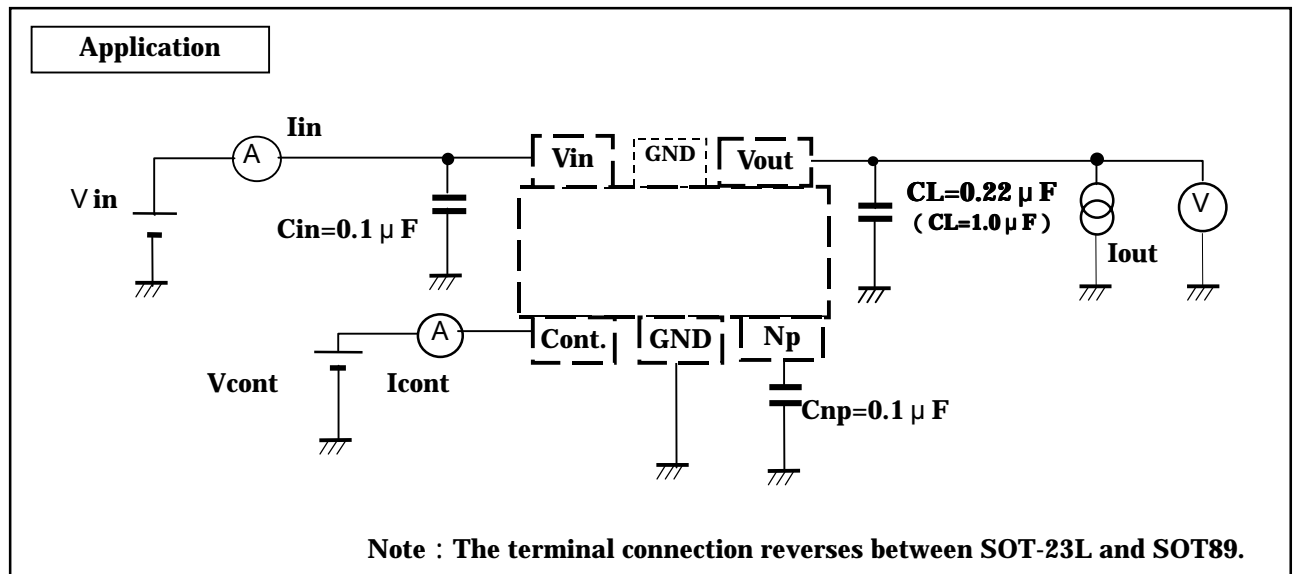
Application

Iin

A

Vin

GND

Vout

V in

Cin=0.1 μ F

CL=0.22 μ F
( CL=1.0 μ F )

Iout

V

A

Cont.

GND

Np

Vcont

Icont

Cnp=0.1 μ F

Note : The terminal connection reverses between SOT-23L and SOT89.